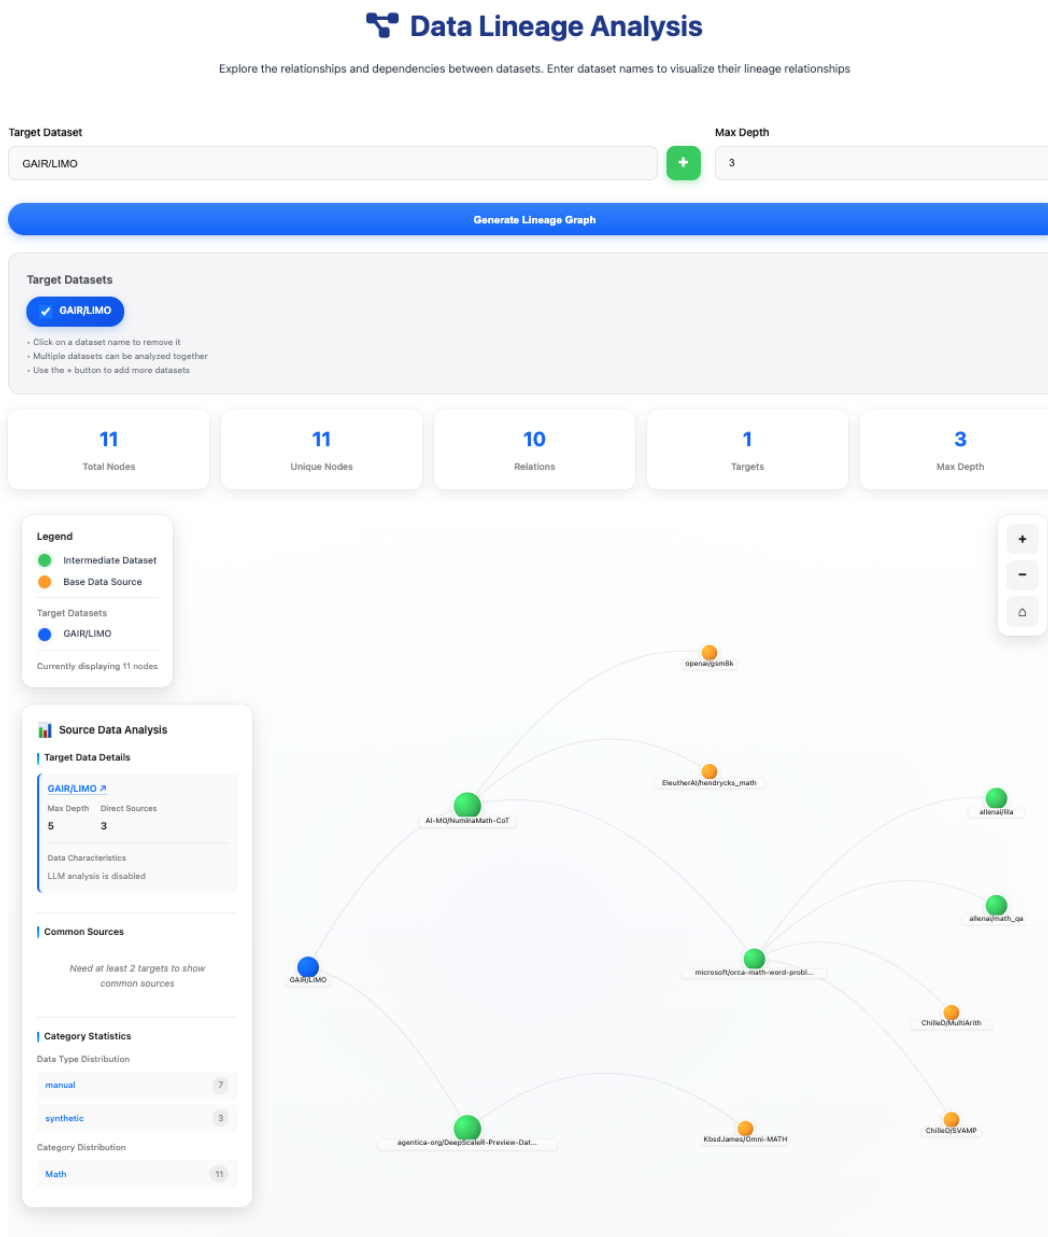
Data Lineage Analysis

Explore the relationships and dependencies between datasets. Enter dataset names to visualize their lineage relationships

Target Dataset

GAIR/LIMO

+

Max Depth

3

Generate Lineage Graph

Target Datasets

GAIR/LIMO

• Click on a dataset name to remove it
• Multiple datasets can be analyzed together
• Use the + button to add more datasets

11
Total Nodes

11
Unique Nodes

10
Relations

1
Targets

3
Max Depth

Legend
Intermediate Dataset
Base Data Source
Target Datasets
GAIR/LIMO
Currently displaying 11 nodes

+
-
⌂

Source Data Analysis

Target Data Details

GAIR/LIMO ↗
Max Depth 5
Direct Sources 3

Data Characteristics
LLM analysis is disabled

Common Sources

Need at least 2 targets to show common sources

Category Statistics
Data Type Distribution
manual 7
synthetic 3
Category Distribution
Math 11

openai/gsm8k
EleutherAI/hendrycks_math
AI-MO/NuminaMath-CoT
allenai/lila
allenai/math_qa
GAIR/LIMO
microsoft/orca-math-word-probl...
ChilleD/MultiArith
agentica-org/DeepScaleR-Preview-Dat...
KbsdJames/Omni-MATH
ChilleD/SVAMP